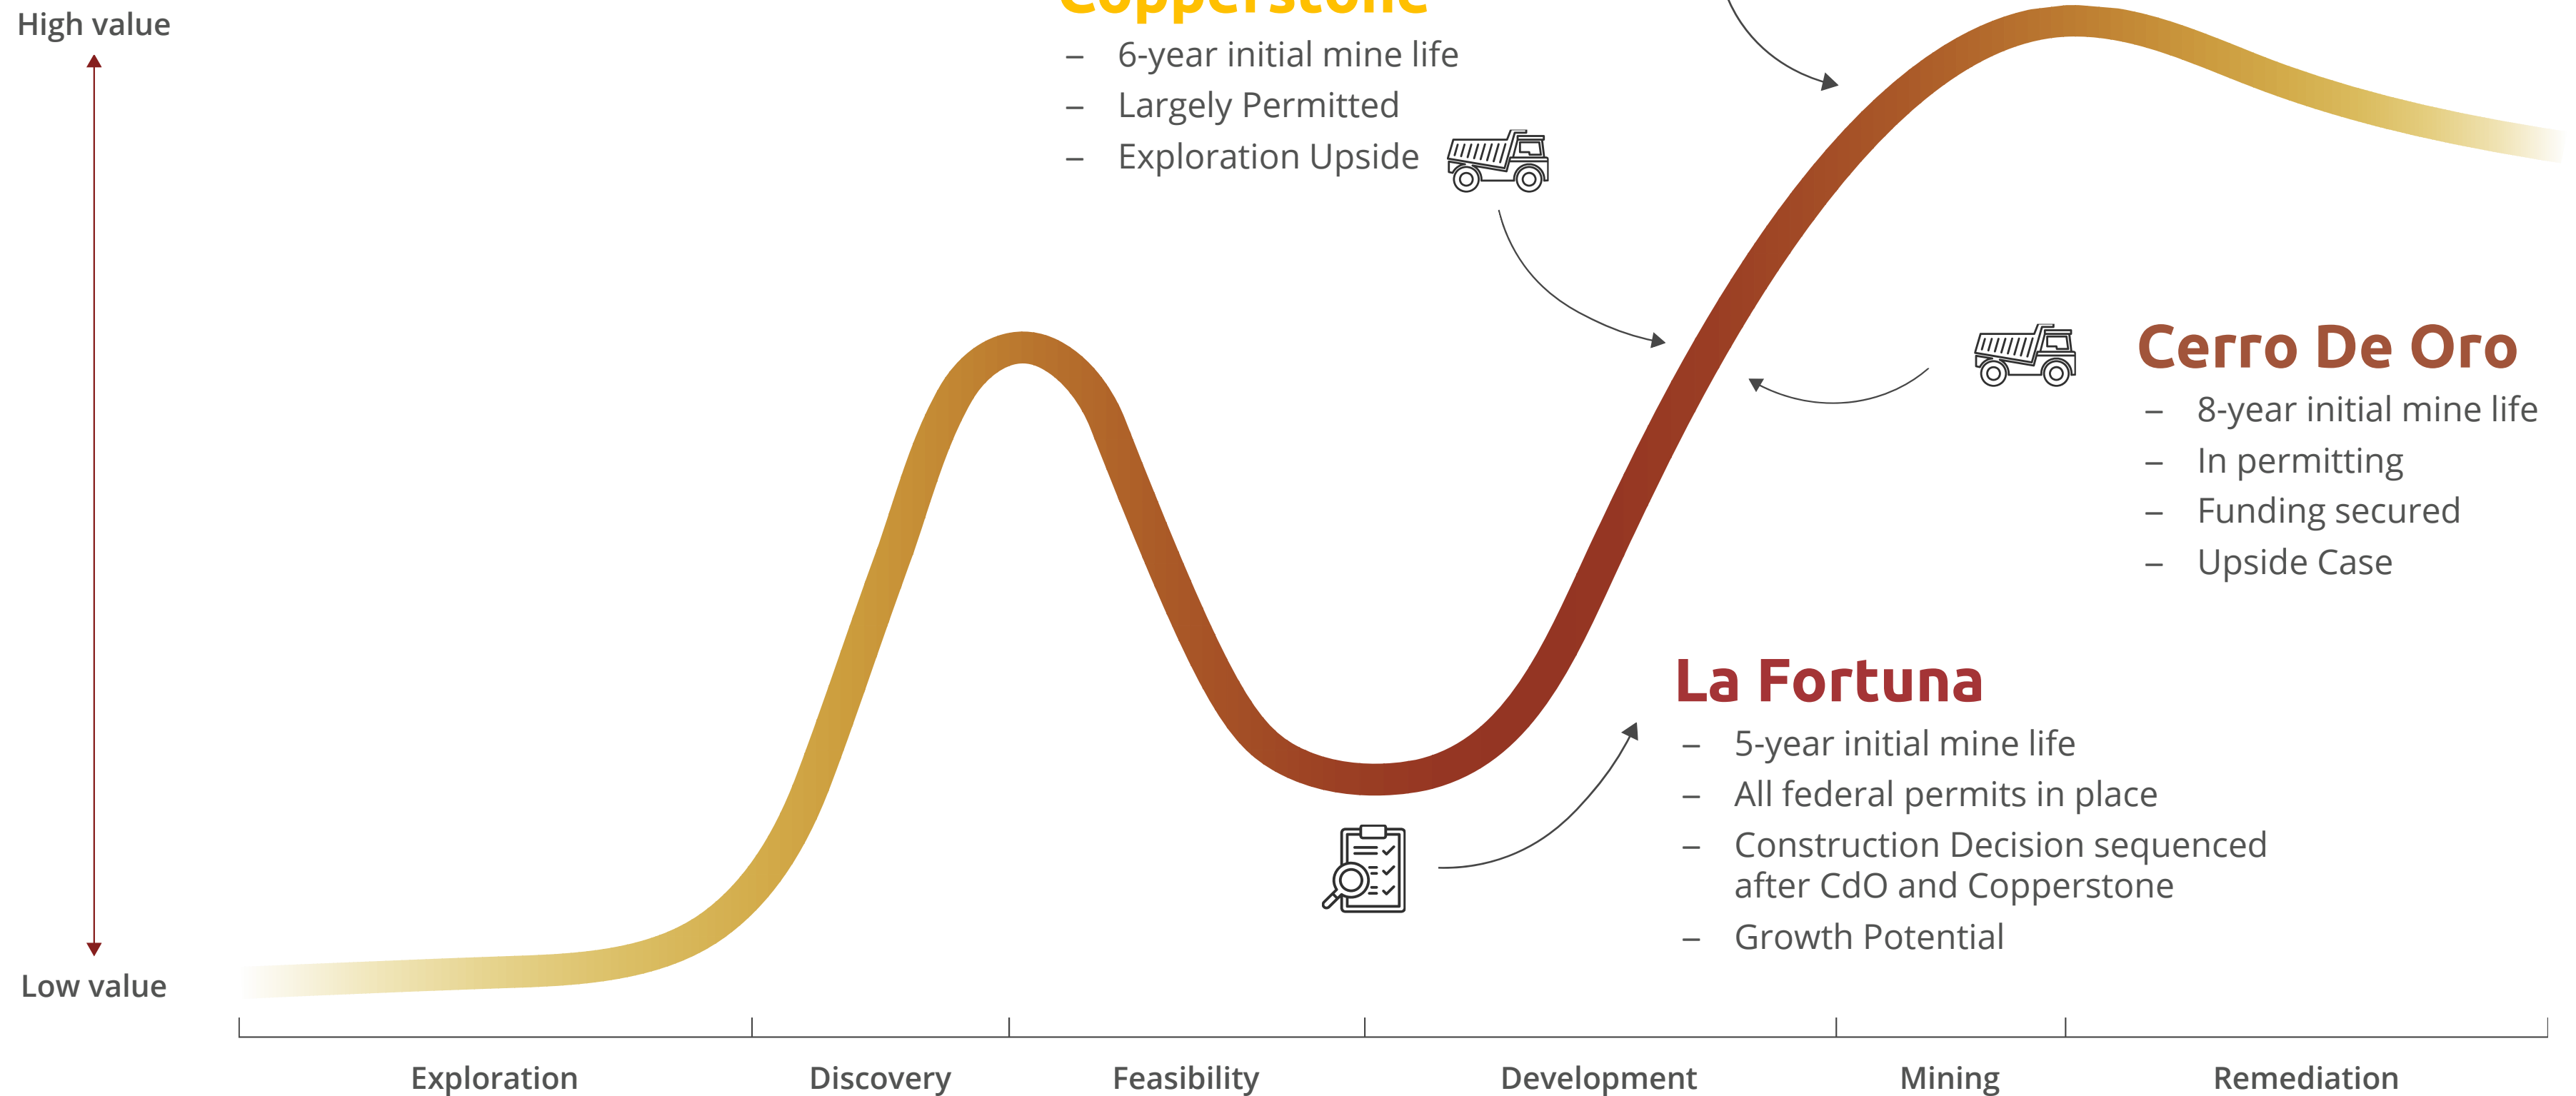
High value

Low value

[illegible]

– 6-year initial mine life
– Largely Permitted
– Exploration Upside

Cerro De Oro

– 8-year initial mine life
– In permitting
– Funding secured
– Upside Case

La Fortuna

– 5-year initial mine life
– All federal permits in place
– Construction Decision sequenced after CdO and Copperstone
– Growth Potential

Exploration

Discovery

Feasibility

Development

Mining

Remediation